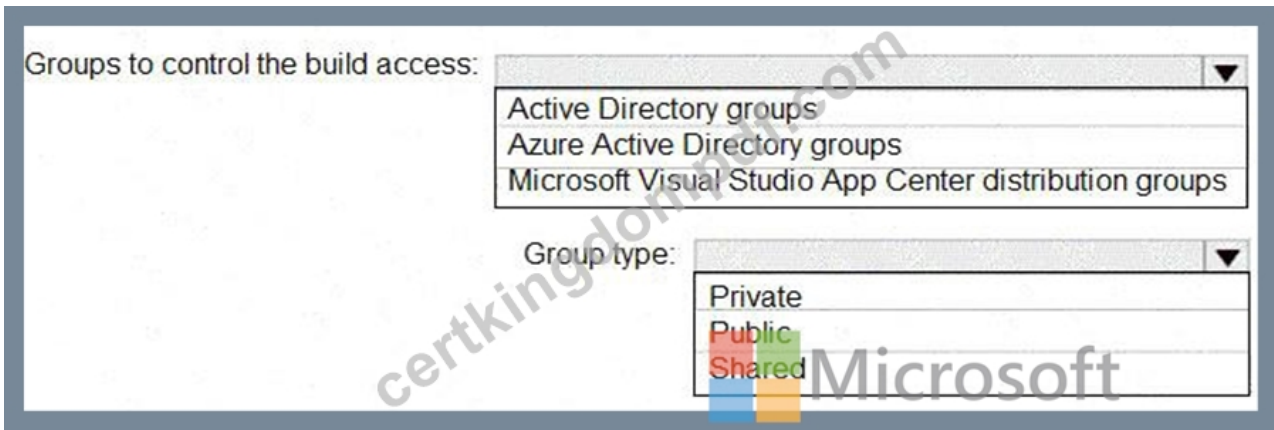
Groups to control the build access:

Active Directory groups
Azure Active Directory groups
Microsoft Visual Studio App Center distribution groups

Group type:

Private
Public
Shared

certkingdom.com

Microsoft